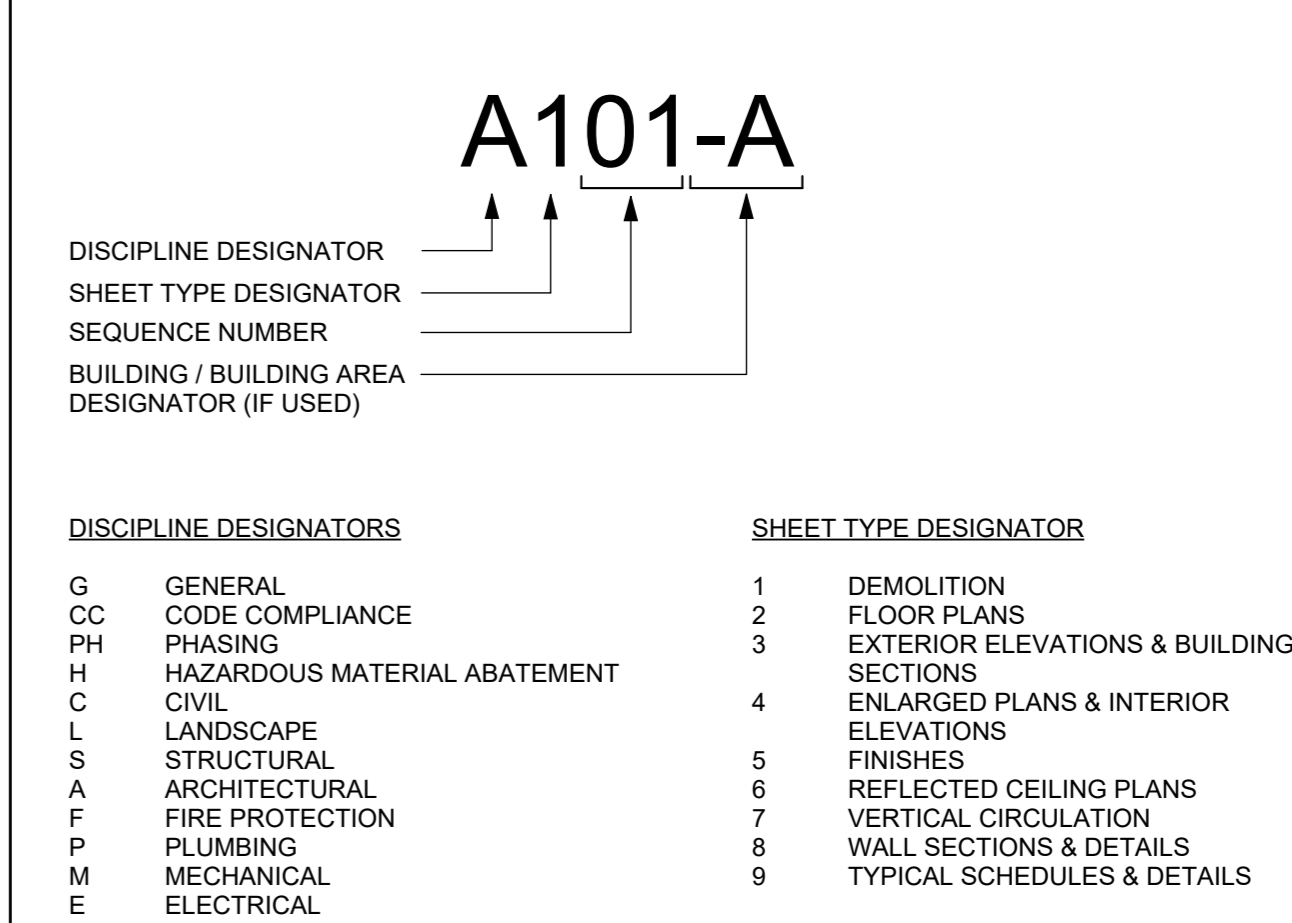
A101-A

DISCIPLINE DESIGNATOR
SHEET TYPE DESIGNATOR
SEQUENCE NUMBER
BUILDING / BUILDING AREA DESIGNATOR (IF USED)

DISCIPLINE DESIGNATORS

G GENERAL
CC CODE COMPLIANCE
PH PHASING
H HAZARDOUS MATERIAL ABATEMENT
C CIVIL
L LANDSCAPE
S STRUCTURAL
A ARCHITECTURAL
F FIRE PROTECTION
P PLUMBING
M MECHANICAL
E ELECTRICAL

SHEET TYPE DESIGNATOR

1 DEMOLITION
2 FLOOR PLANS
3 EXTERIOR ELEVATIONS & BUILDING SECTIONS
4 ENLARGED PLANS & INTERIOR ELEVATIONS
5 FINISHES
6 REFLECTED CEILING PLANS
7 VERTICAL CIRCULATION
8 WALL SECTIONS & DETAILS
9 TYPICAL SCHEDULES & DETAILS